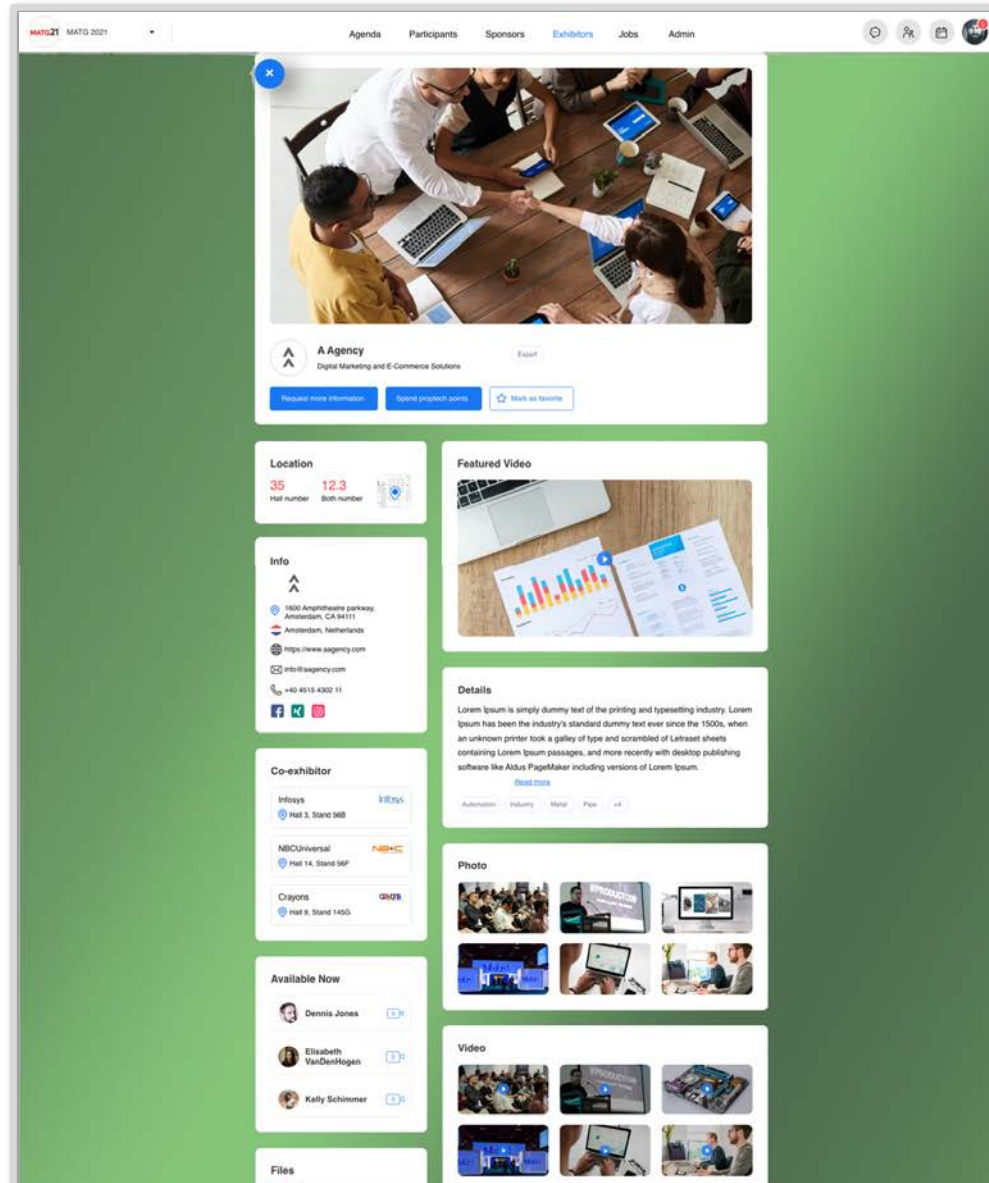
MATG21 MATG 2021

Agenda Participants Sponsors Exhibitors Jobs Admin

A Agency
Digital Marketing and E-Commerce Solutions

Expert

Request more information Spend proptech points Mark as favorite

Location
35 Hall number 12.3 Both number

Featured Video

Info
1600 Amphitheatre parkway, Amsterdam, CA 94111
Amsterdam, Netherlands
https://www.aagency.com
info@aagency.com
+40 4515 4302 11

Details
Lorem Ipsum is simply dummy text of the printing and typesetting industry. Lorem Ipsum has been the industry's standard dummy text ever since the 1500s, when an unknown printer took a galley of type and scrambled of Letraset sheets containing Lorem Ipsum passages, and more recently with desktop publishing software like Aldus PageMaker including versions of Lorem Ipsum.
Read more

Automation Industry Metal Pipe +4

Co-exhibitor
Infosys
Hall 3, Stand 56B
Infosys
NBCUniversal
Hall 14, Stand 56F
NBC
Crayons
Hall 9, Stand 145G
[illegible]

Photo

Available Now
Dennis Jones
Elisabeth VanDenHogen
Kelly Schimmer

Video

Files